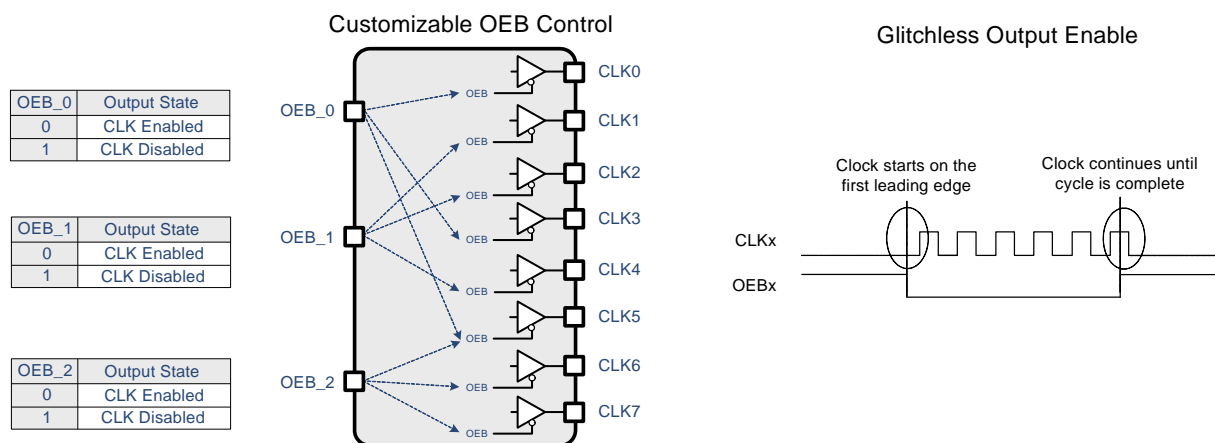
| OEB_0 | Output State |
|---|---|
| 0 | CLK Enabled |
| 1 | CLK Disabled |

| OEB_1 | Output State |
|---|---|
| 0 | CLK Enabled |
| 1 | CLK Disabled |

| OEB_2 | Output State |
|---|---|
| 0 | CLK Enabled |
| 1 | CLK Disabled |

Customizable OEB Control

OEB_0
OEB_1
OEB_2

OEB
OEB
OEB
OEB
OEB
OEB
OEB
OEB

CLK0
CLK1
CLK2
CLK3
CLK4
CLK5
CLK6
CLK7

Glitchless Output Enable

Clock starts on the first leading edge

Clock continues until cycle is complete

CLKx
OEBx